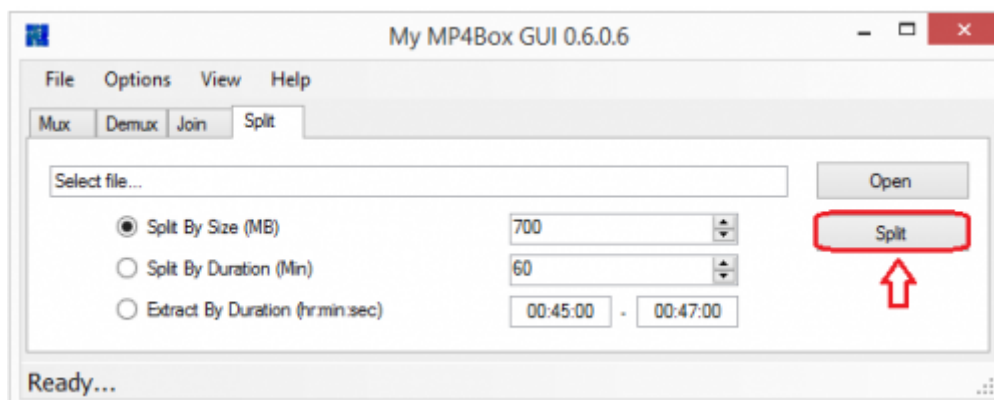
My MP4Box GUI 0.6.0.6

File Options View Help

Mux Demux Join Split

Select file...

Open

Split By Size (MB) 700

Split

Split By Duration (Min) 60

Extract By Duration (hr:min:sec) 00:45:00 - 00:47:00

Ready...